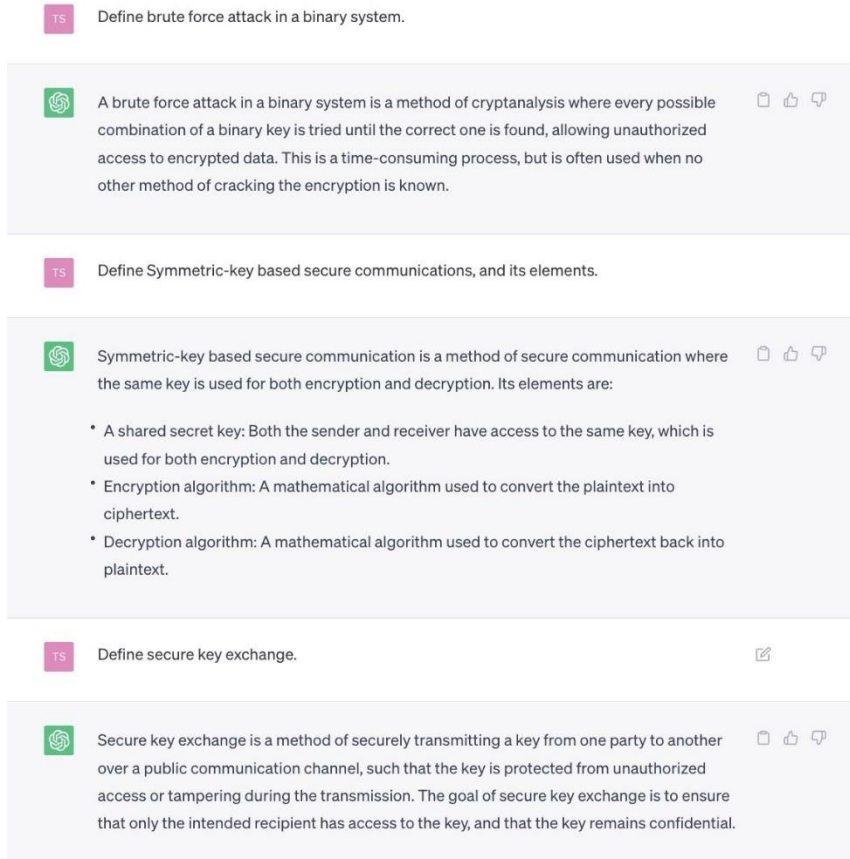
TS Define brute force attack in a binary system.

A brute force attack in a binary system is a method of cryptanalysis where every possible combination of a binary key is tried until the correct one is found, allowing unauthorized access to encrypted data. This is a time-consuming process, but is often used when no other method of cracking the encryption is known.

TS Define Symmetric-key based secure communications, and its elements.

Symmetric-key based secure communication is a method of secure communication where the same key is used for both encryption and decryption. Its elements are:

• A shared secret key: Both the sender and receiver have access to the same key, which is used for both encryption and decryption.
• Encryption algorithm: A mathematical algorithm used to convert the plaintext into ciphertext.
• Decryption algorithm: A mathematical algorithm used to convert the ciphertext back into plaintext.

TS Define secure key exchange.

Secure key exchange is a method of securely transmitting a key from one party to another over a public communication channel, such that the key is protected from unauthorized access or tampering during the transmission. The goal of secure key exchange is to ensure that only the intended recipient has access to the key, and that the key remains confidential.